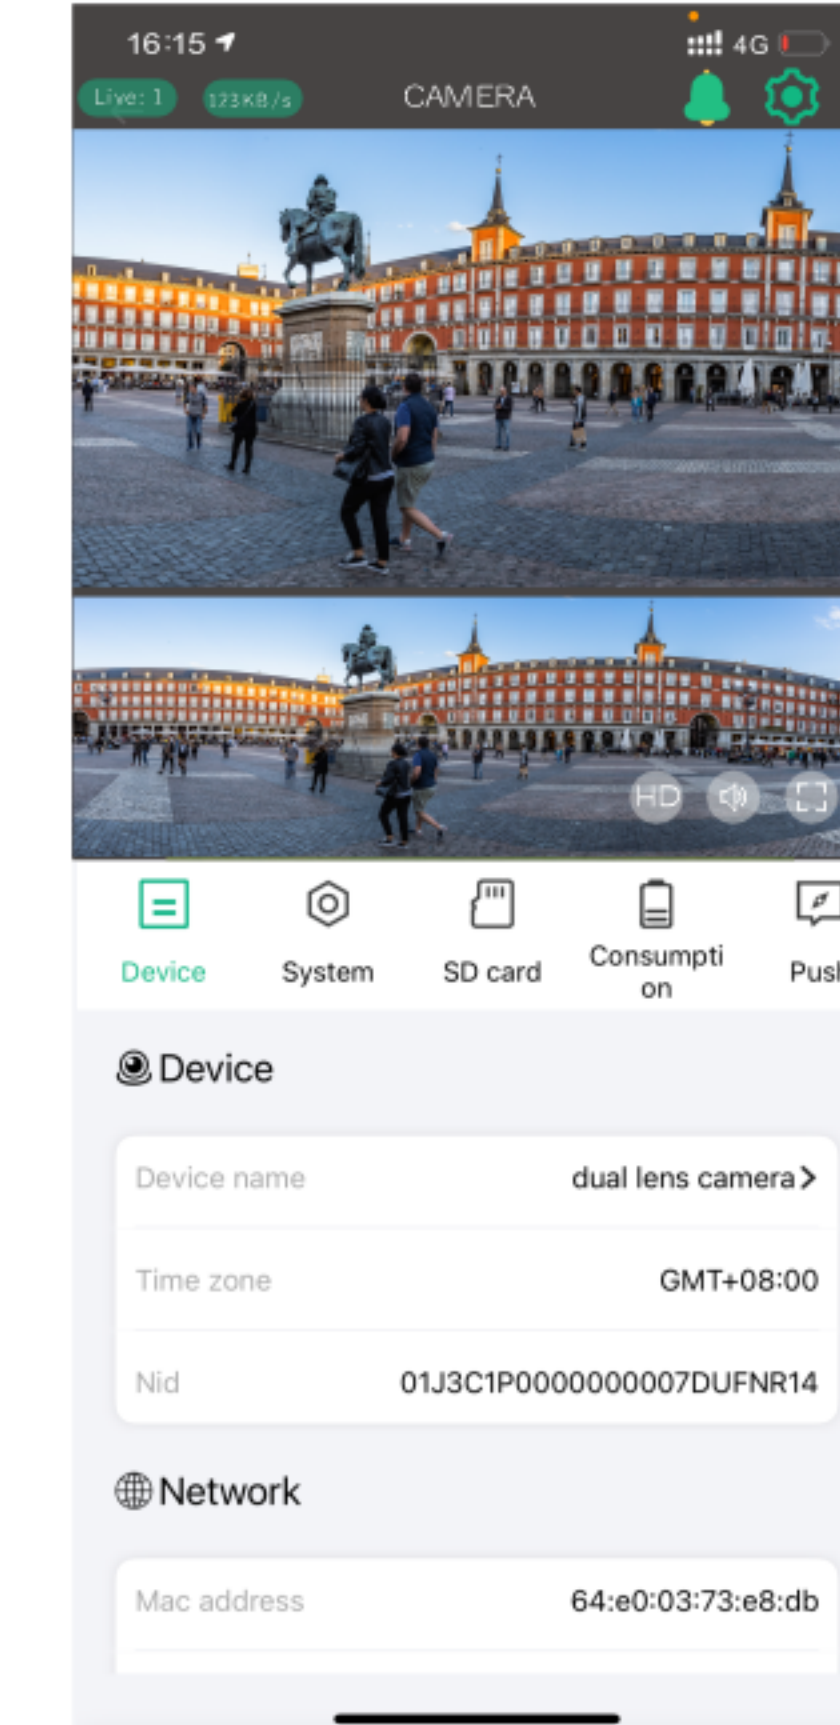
16:15

4G

Live: 1

123KB/s

CAMERA

HD

Device

System

SD card

Consumpti on

Pus

Device

| | |
|---|---|
| Device name | dual lens camera > |
| Time zone | GMT+08:00 |
| Nid | 01J3C1P0000000007DUFNR14 |

Network

| | |
|---|---|
| Mac address | 64:e0:03:73:e8:db |